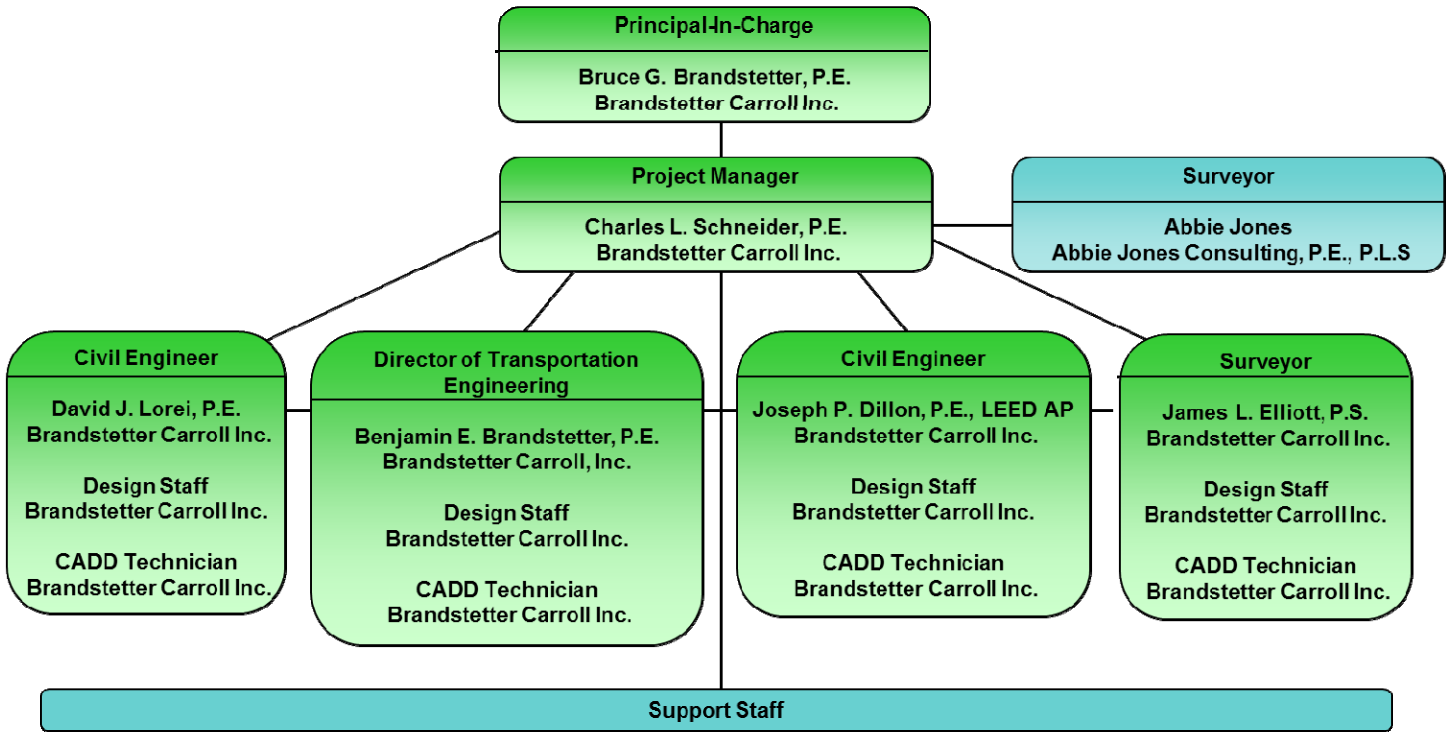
Principal-In-Charge

Bruce G. Brandstetter, P.E.
Brandstetter Carroll Inc.

Project Manager

Charles L. Schneider, P.E.
Brandstetter Carroll Inc.

Surveyor

Abbie Jones
Abbie Jones Consulting, P.E., P.L.S

Civil Engineer

David J. Lorei, P.E.
Brandstetter Carroll Inc.

Design Staff
Brandstetter Carroll Inc.

CADD Technician
Brandstetter Carroll Inc.

Director of Transportation Engineering

Benjamin E. Brandstetter, P.E.
Brandstetter Carroll, Inc.

Design Staff
Brandstetter Carroll Inc.

CADD Technician
Brandstetter Carroll Inc.

Civil Engineer

Joseph P. Dillon, P.E., LEED AP
Brandstetter Carroll Inc.

Design Staff
Brandstetter Carroll Inc.

CADD Technician
Brandstetter Carroll Inc.

Surveyor

James L. Elliott, P.S.
Brandstetter Carroll Inc.

Design Staff
Brandstetter Carroll Inc.

CADD Technician
Brandstetter Carroll Inc.

Support Staff